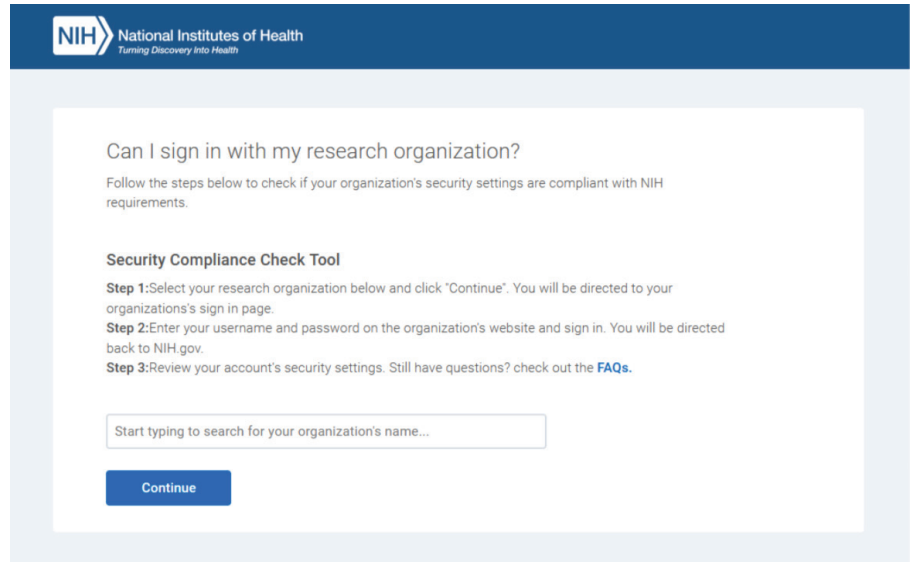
NIH National Institutes of Health
Turning Discovery Into Health

Can I sign in with my research organization?

Follow the steps below to check if your organization's security settings are compliant with NIH requirements.

Security Compliance Check Tool

Step 1:Select your research organization below and click "Continue". You will be directed to your organizations's sign in page.
Step 2:Enter your username and password on the organization's website and sign in. You will be directed back to NIH.gov.
Step 3:Review your account's security settings. Still have questions? check out the FAQs.

Start typing to search for your organization's name...

Continue